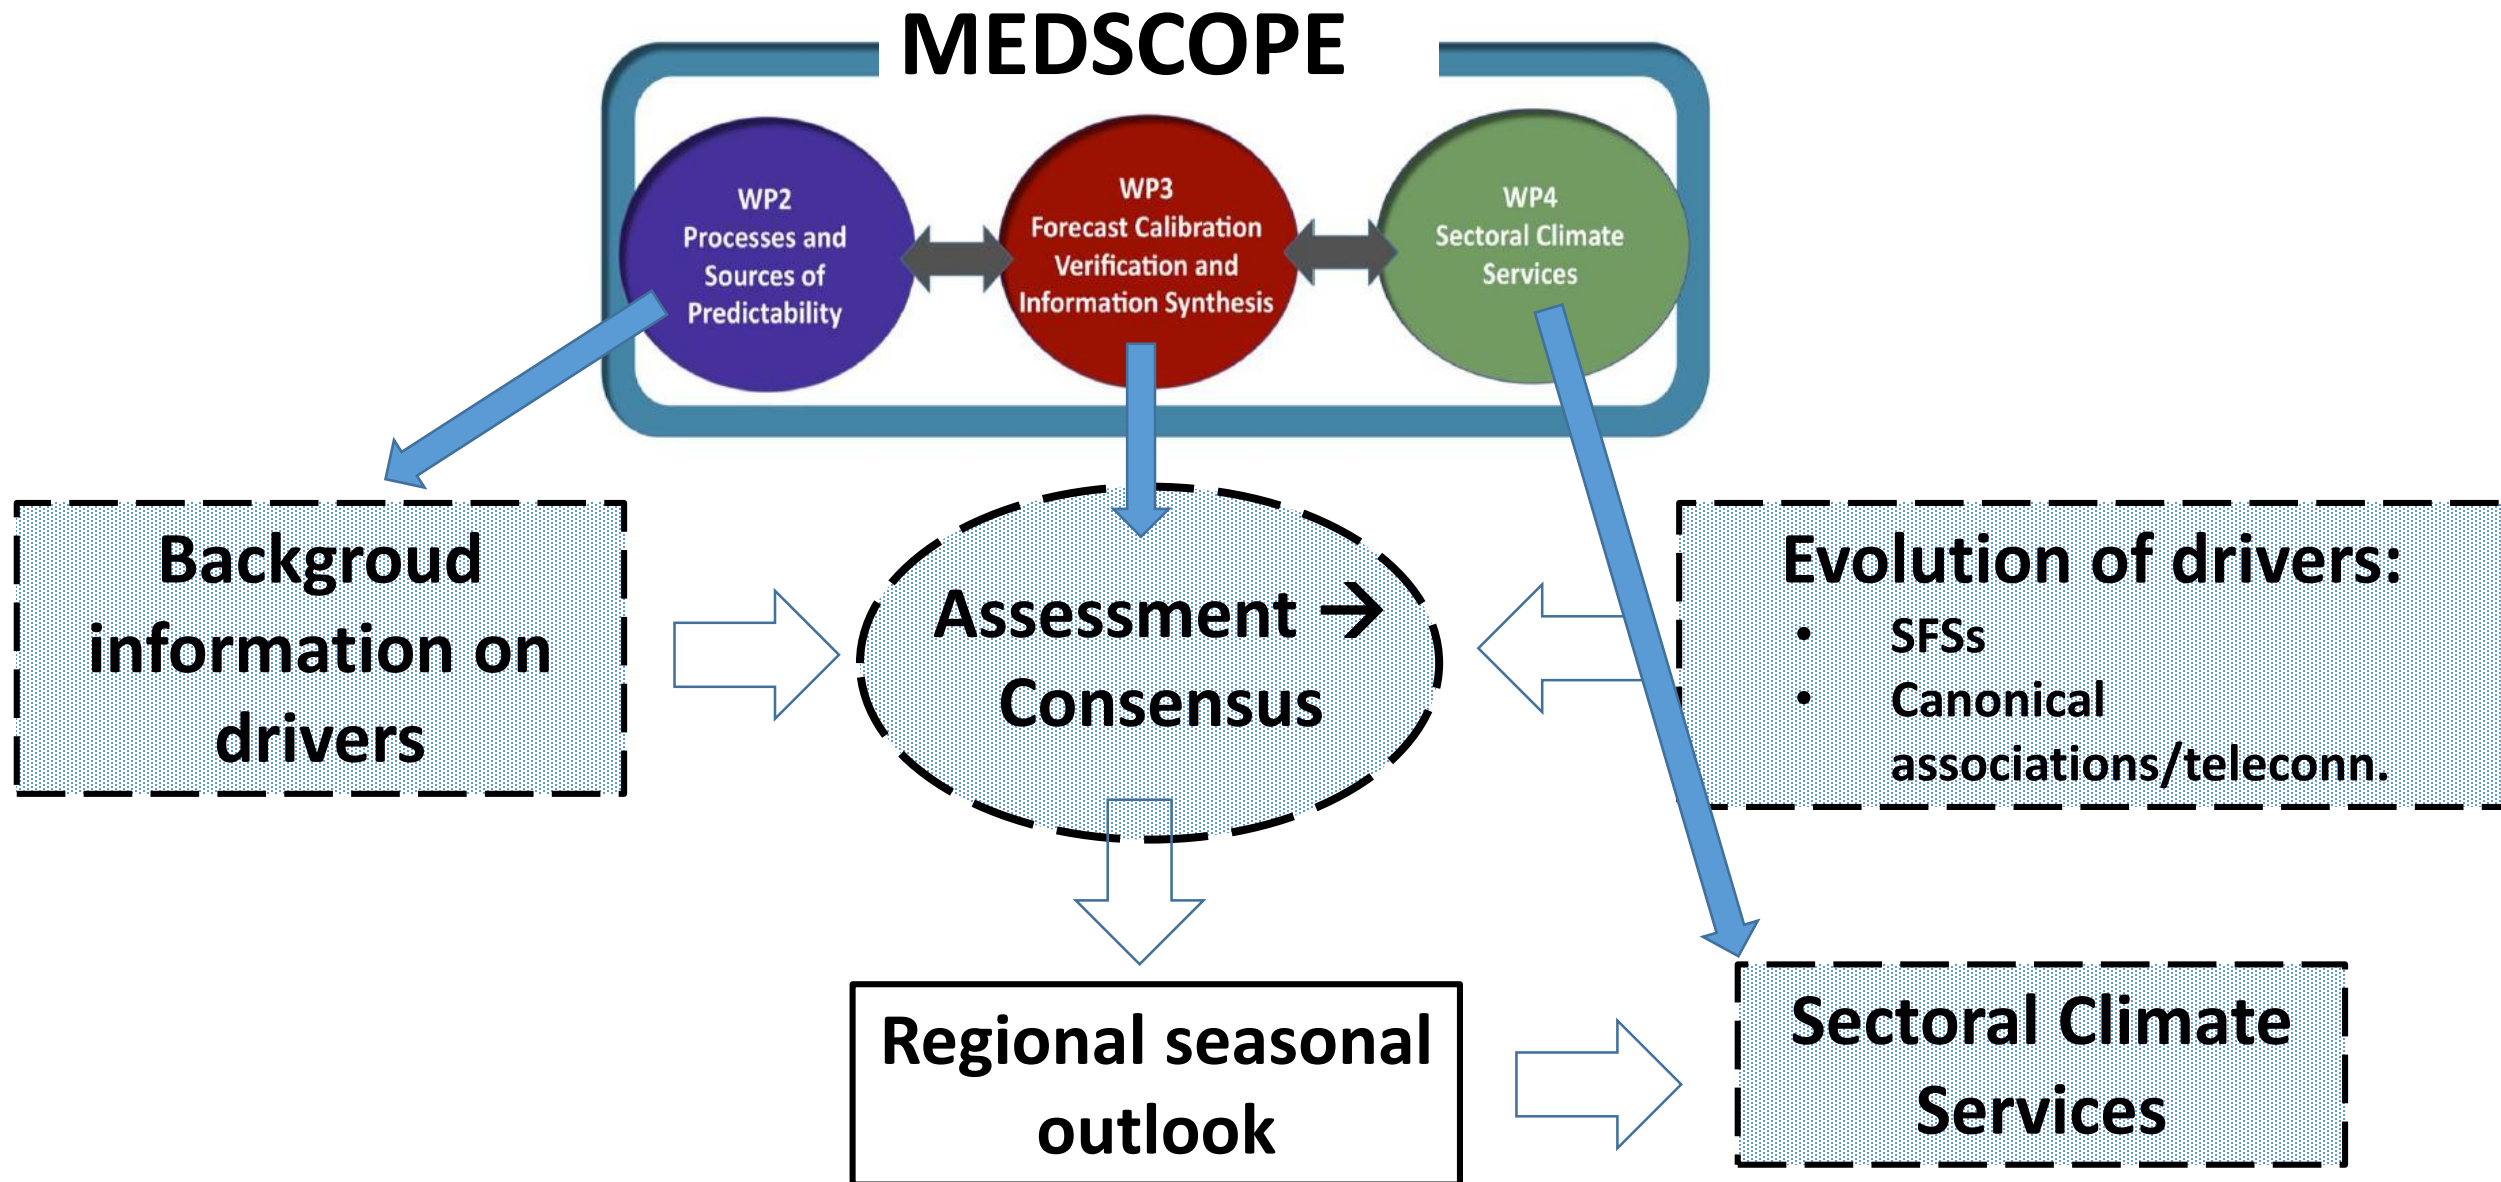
MEDSCOPE

WP2
Processes and Sources of Predictability

WP3
Forecast Calibration Verification and Information Synthesis

WP4
Sectoral Climate Services

Backgroud information on drivers

Assessment → Consensus

Evolution of drivers:
• SFSs
• Canonical associations/teleconn.

Regional seasonal outlook

Sectoral Climate Services